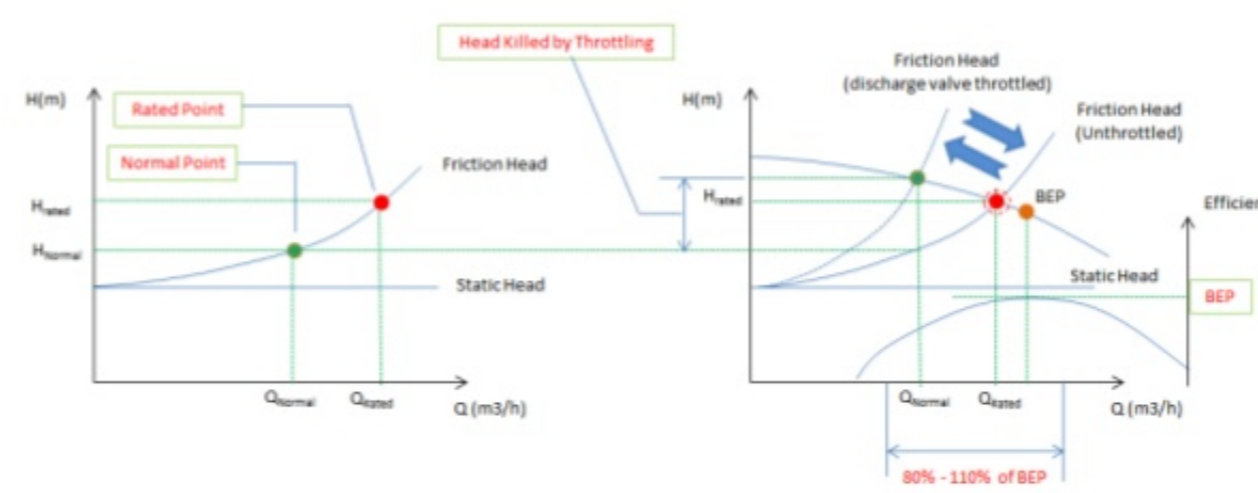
Head Killed by Throttling

H(m)

Rated Point

Normal Point

Friction Head

$H_{rated}$

$H_{normal}$

Static Head

$Q_{Normal}$

$Q_{Rated}$

Q (m3/h)

H(m)

Friction Head (discharge valve throttled)

Friction Head (Unthrottled)

$H_{rated}$

BEP

Efficien

Static Head

BEP

$Q_{Normal}$

$Q_{Rated}$

Q (m3/h)

80% - 110% of BEP